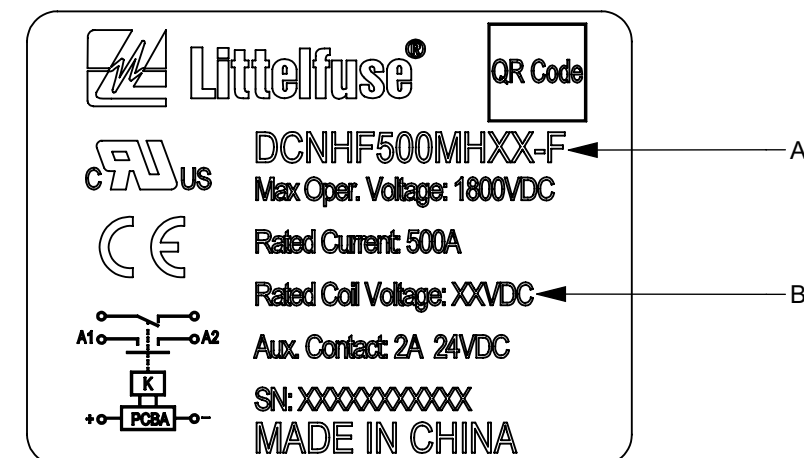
Littelfuse®

QR Code

c RU us

CE

DCNHF500MHXX-F

A

Max Oper. Voltage: 1800VDC

Rated Current: 500A

Rated Coil Voltage: XXVDC

B

A1

A2

K

+

PCBA

−

Aux. Contact: 2A 24VDC

SN: XXXXXXXXXX

MADE IN CHINA